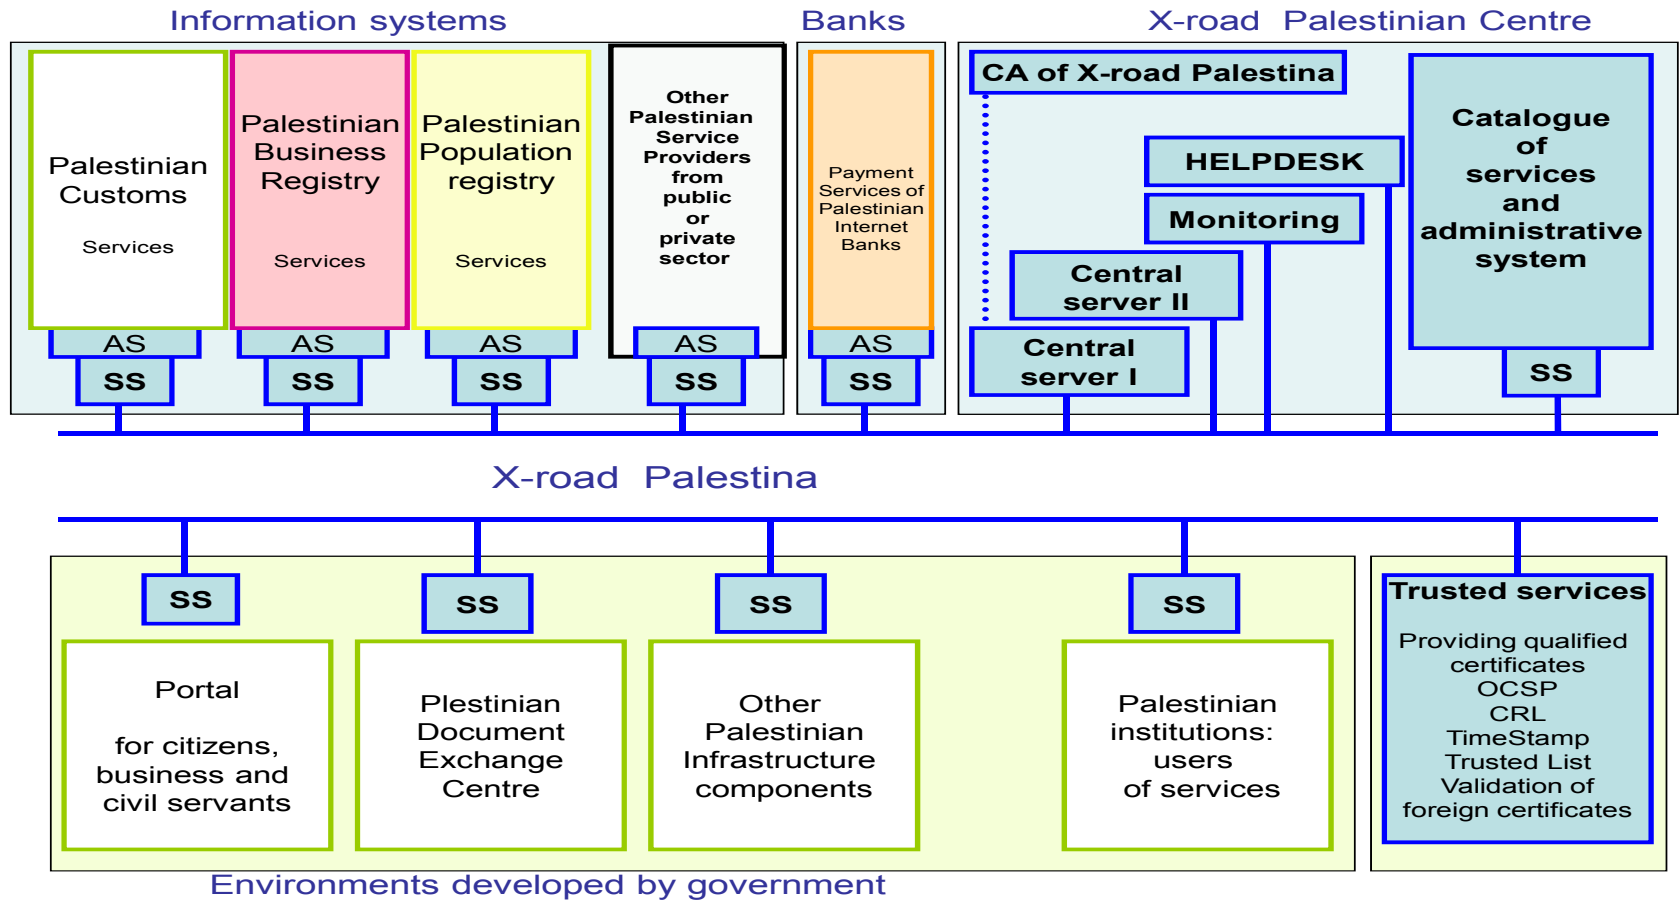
Information systems

Palestinian Customs

Services

AS

SS

Palestinian Business Registry

Services

AS

SS

Palestinian Population registry

Services

AS

SS

Other Palestinian Service Providers from public or private sector

AS

SS

Banks

Payment Services of Palestinian Internet Banks

AS

SS

X-road Palestinian Centre

CA of X-road Palestina

HELPDESK

Monitoring

Central server II

Central server I

Catalogue of services and administrative system

SS

X-road Palestina

SS

Portal

for citizens, business and civil servants

SS

Plestinian Document Exchange Centre

SS

Other Palestinian Infrastructure components

SS

Palestinian institutions: users of services

Trusted services

Providing qualified certificates
OCSP
CRL
TimeStamp
Trusted List
Validation of foreign certificates

Environments developed by government